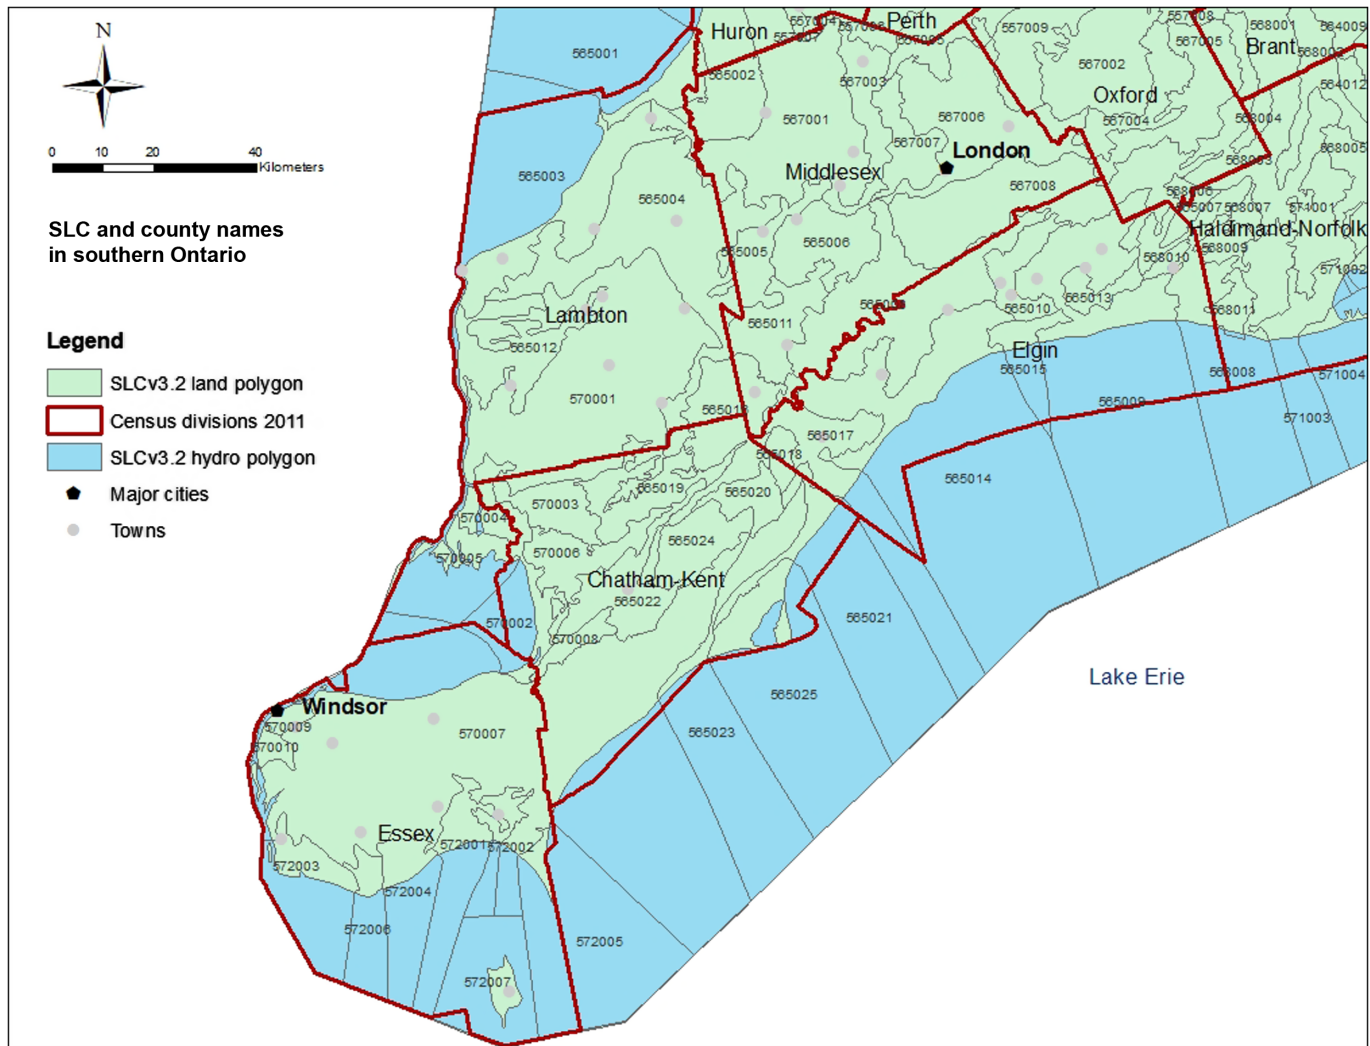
N

0 10 20 40 Kilometers

SLC and county names in southern Ontario

Legend

SLCv3.2 land polygon

Census divisions 2011

SLCv3.2 hydro polygon

Major cities

Towns

Huron

Perth

Brant

Oxford

Middlesex

London

Haldimand-Norfolk

Lambton

Elgin

Chatham-Kent

Windsor

Essex

Lake Erie

565001

565002

565003

565004

565005

565006

565011

565012

565015

565016

565017

565018

565019

565020

565021

565022

565023

565024

565025

565009

565010

565013

565014

567001

567002

567003

567004

567005

567006

567007

567008

567009

568001

568003

568004

568005

568006

568007

568008

568009

568010

568011

564009

564012

571001

571002

571003

571004

570001

570002

570003

570004

570005

570006

570007

570008

570009

570010

572001

572002

572003

572004

572005

572006

572007